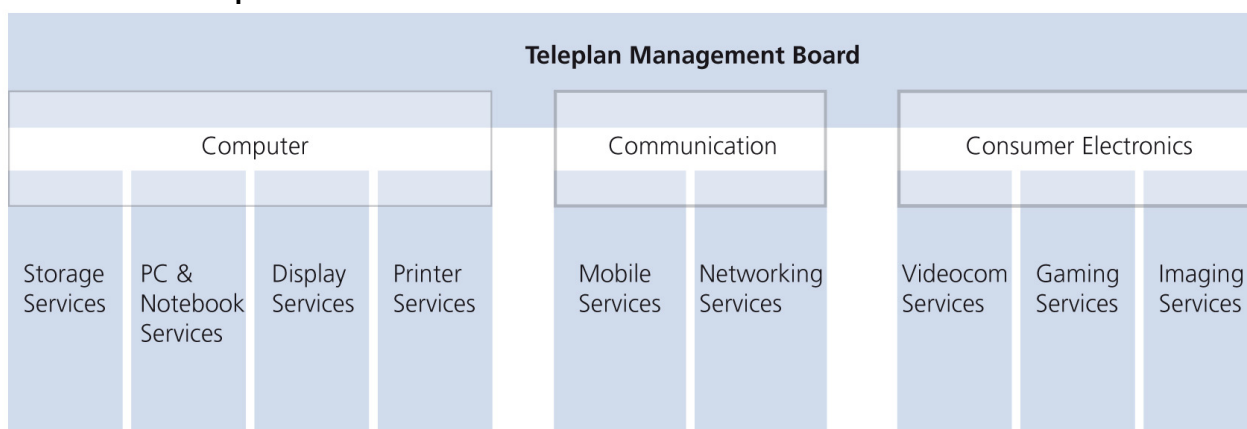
Teleplan Management Board

Computer

Storage Services

PC & Notebook Services

Display Services

Printer Services

Communication

Mobile Services

Networking Services

Consumer Electronics

Videocom Services

Gaming Services

Imaging Services